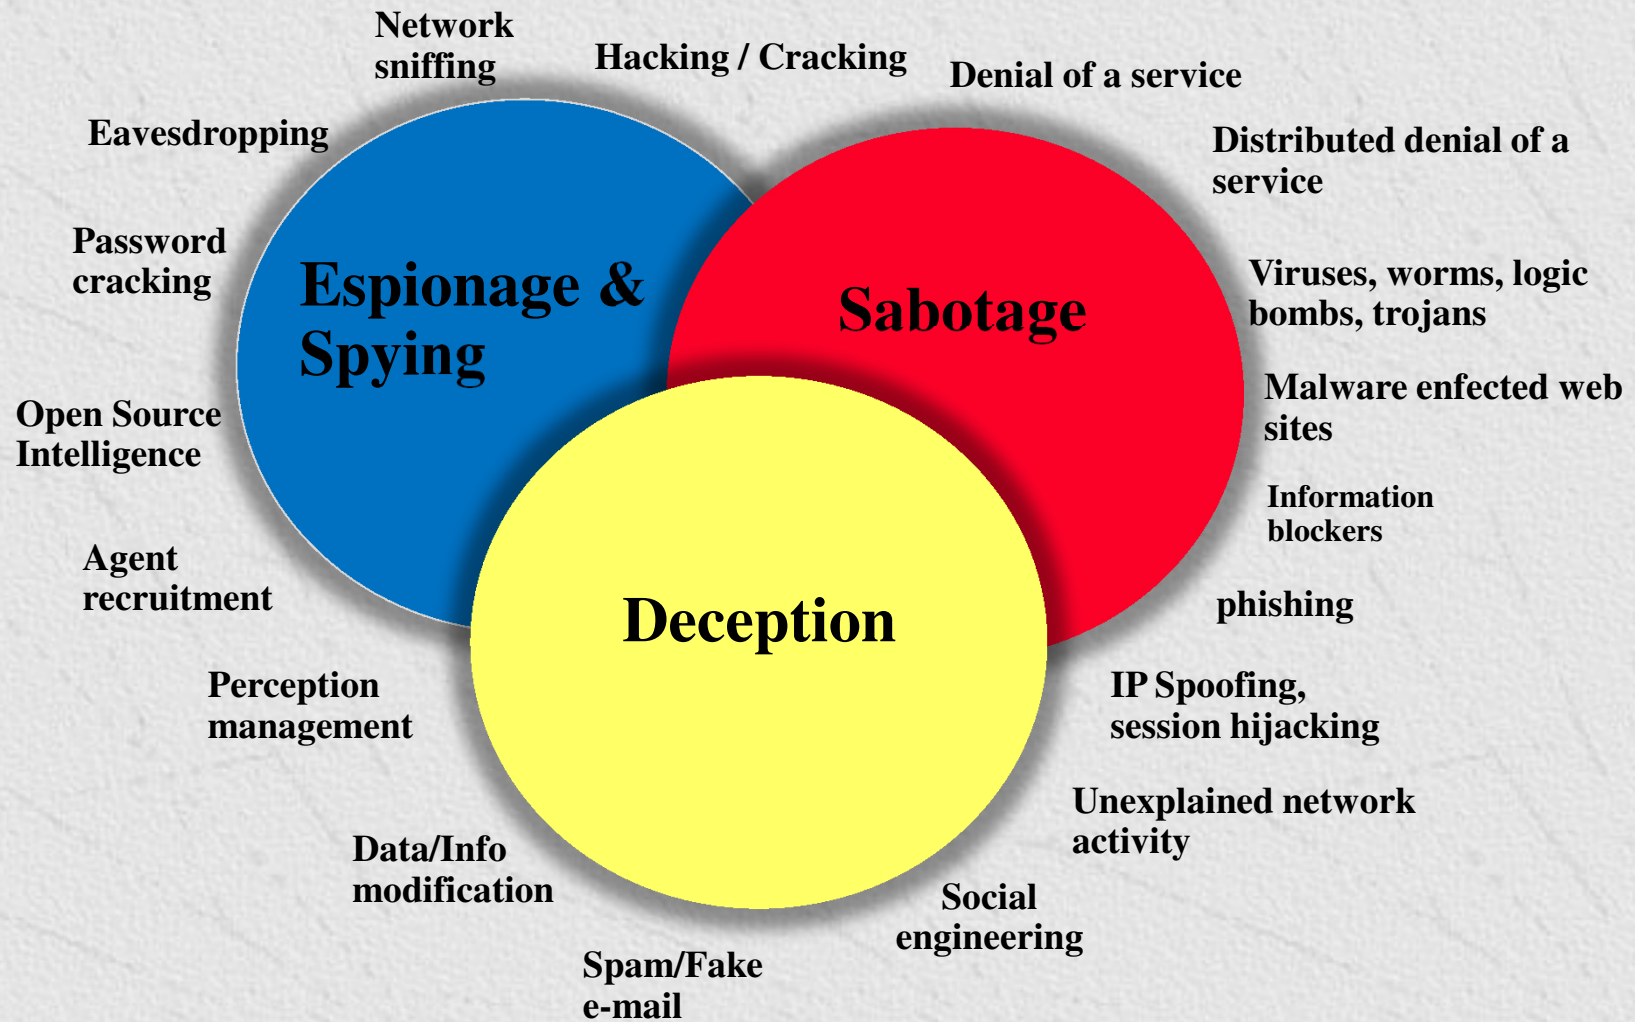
Network sniffing

Hacking / Cracking

Denial of a service

Eavesdropping

Distributed denial of a service

Password cracking

Espionage & Spying

Sabotage

Viruses, worms, logic bombs, trojans

Malware enfected web sites

Open Source Intelligence

Information blockers

Agent recruitment

Deception

phishing

Perception management

IP Spoofing, session hijacking

Unexplained network activity

Data/Info modification

Social engineering

Spam/Fake e-mail